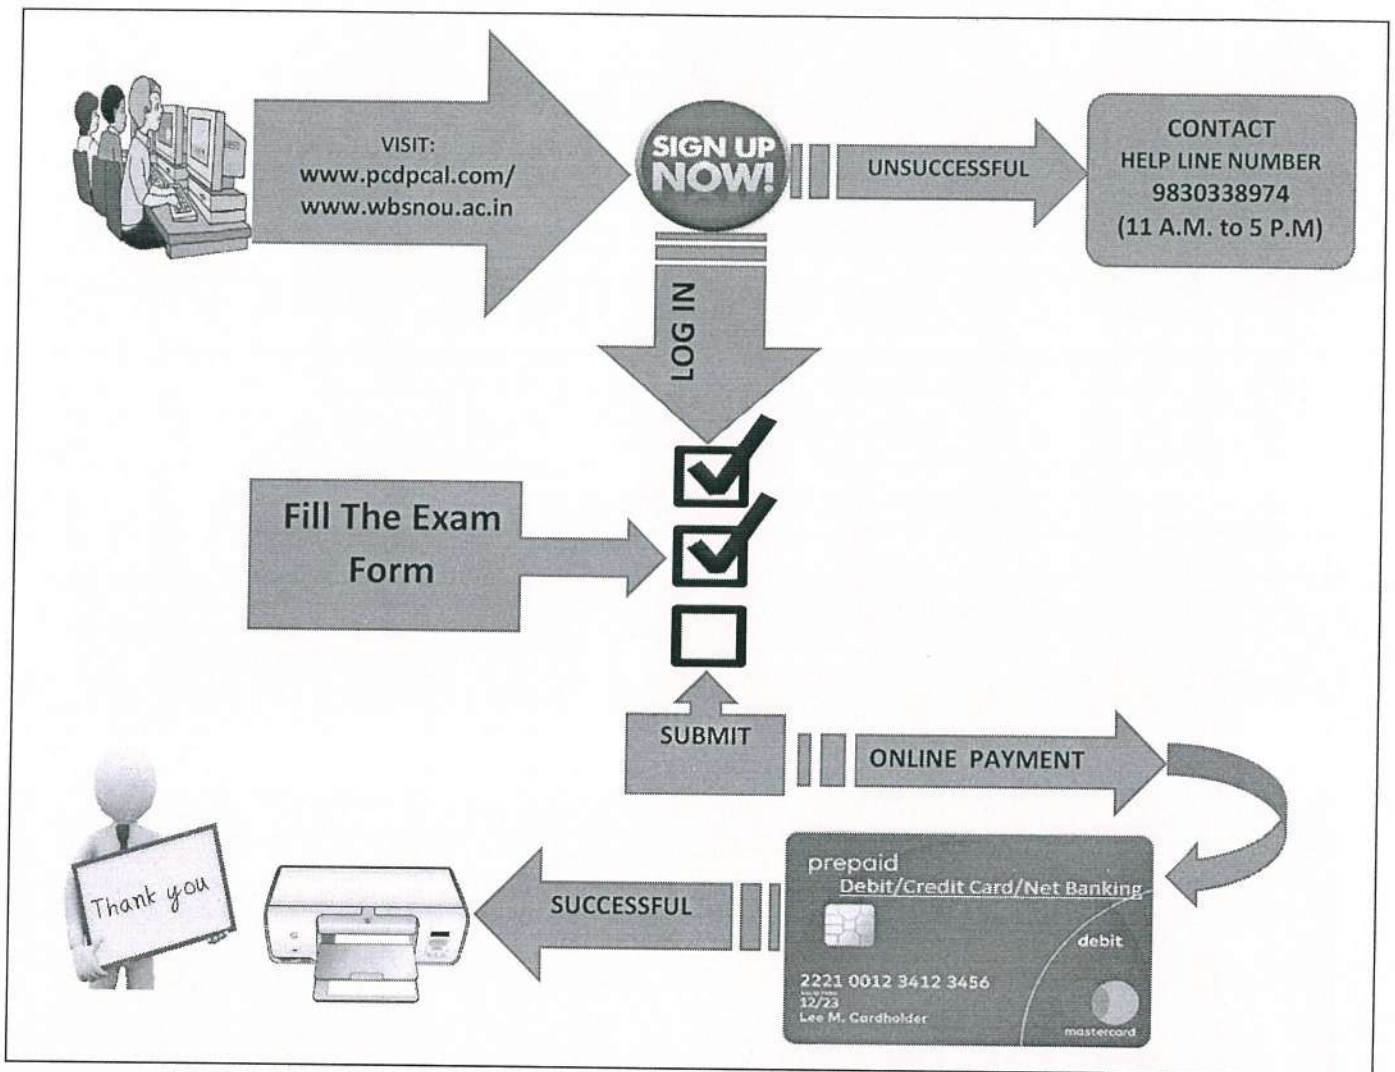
VISIT:
www.pcdpcal.com/
www.wbsnou.ac.in

SIGN UP NOW!

UNSUCCESSFUL

CONTACT
HELP LINE NUMBER
9830338974
(11 A.M. to 5 P.M)

LOG IN

Fill The Exam Form

SUBMIT

ONLINE PAYMENT

prepaid
Debit/Credit Card/Net Banking
debit
2221 0012 3412 3456
12/23
Lee M. Cardholder
mastercard

SUCCESSFUL

Thank you